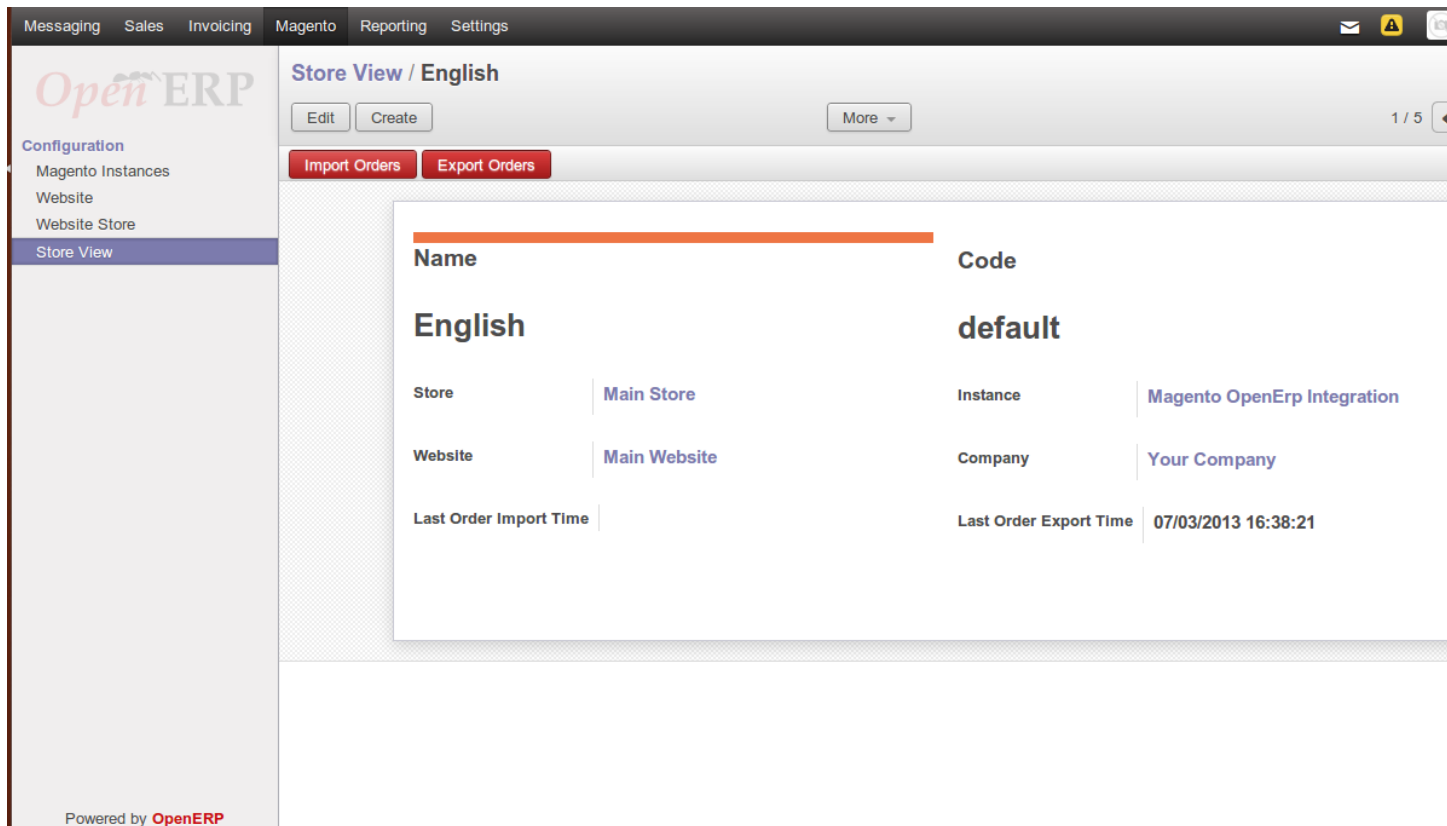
Messaging Sales Invoicing Magento Reporting Settings

OpenERP

Configuration
Magento Instances
Website
Website Store
Store View

Store View / English

Edit Create More 1 / 5

Import Orders Export Orders

Name

English

Code

default

Store Main Store

Website Main Website

Last Order Import Time

Instance Magento OpenErp Integration

Company Your Company

Last Order Export Time 07/03/2013 16:38:21

Powered by OpenERP